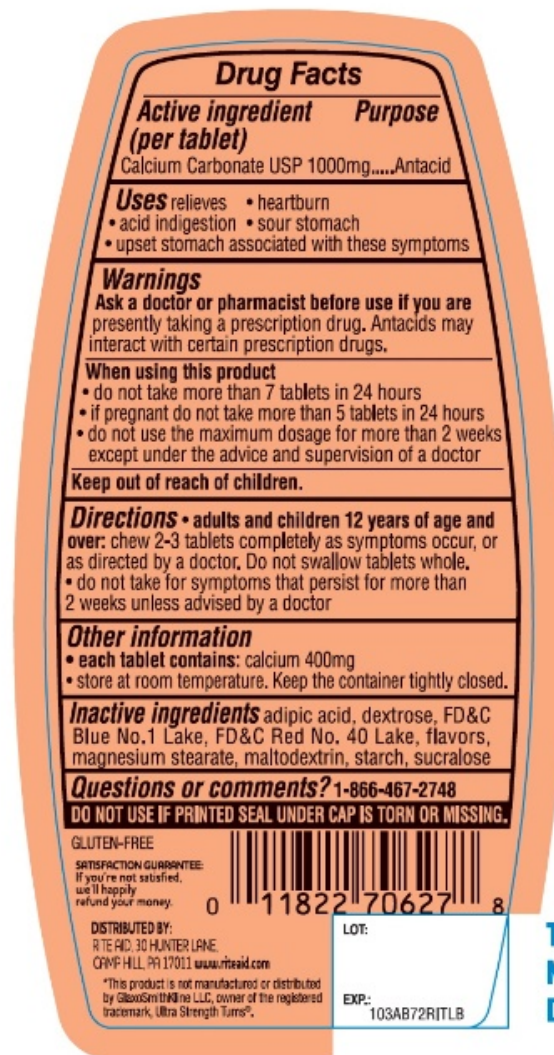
Drug Facts

Active ingredient (per tablet) Purpose
Calcium Carbonate USP 1000mg.....Antacid

Uses relieves • heartburn
• acid indigestion • sour stomach
• upset stomach associated with these symptoms

Warnings
Ask a doctor or pharmacist before use if you are presently taking a prescription drug. Antacids may interact with certain prescription drugs.

When using this product
• do not take more than 7 tablets in 24 hours
• if pregnant do not take more than 5 tablets in 24 hours
• do not use the maximum dosage for more than 2 weeks except under the advice and supervision of a doctor

Keep out of reach of children.

Directions • adults and children 12 years of age and over: chew 2-3 tablets completely as symptoms occur, or as directed by a doctor. Do not swallow tablets whole.
• do not take for symptoms that persist for more than 2 weeks unless advised by a doctor

Other information
• each tablet contains: calcium 400mg
• store at room temperature. Keep the container tightly closed.

Inactive ingredients adipic acid, dextrose, FD&C Blue No.1 Lake, FD&C Red No. 40 Lake, flavors, magnesium stearate, maltodextrin, starch, sucralose

Questions or comments? 1-866-467-2748

DO NOT USE IF PRINTED SEAL UNDER CAP IS TORN OR MISSING.

GLUTEN-FREE

SATISFACTION GUARANTEE: If you're not satisfied, we'll happily refund your money.

0 11822 70627 8

DISTRIBUTED BY:
RITE AID, 30 HUNTER LANE,
CAMP HILL, PA 17011 www.riteaid.com

*This product is not manufactured or distributed by GlaxoSmithKline LLC, owner of the registered trademark, Ultra Strength Tums®.

LOT:

EXP.:
103AB72RITLB

T
M
D